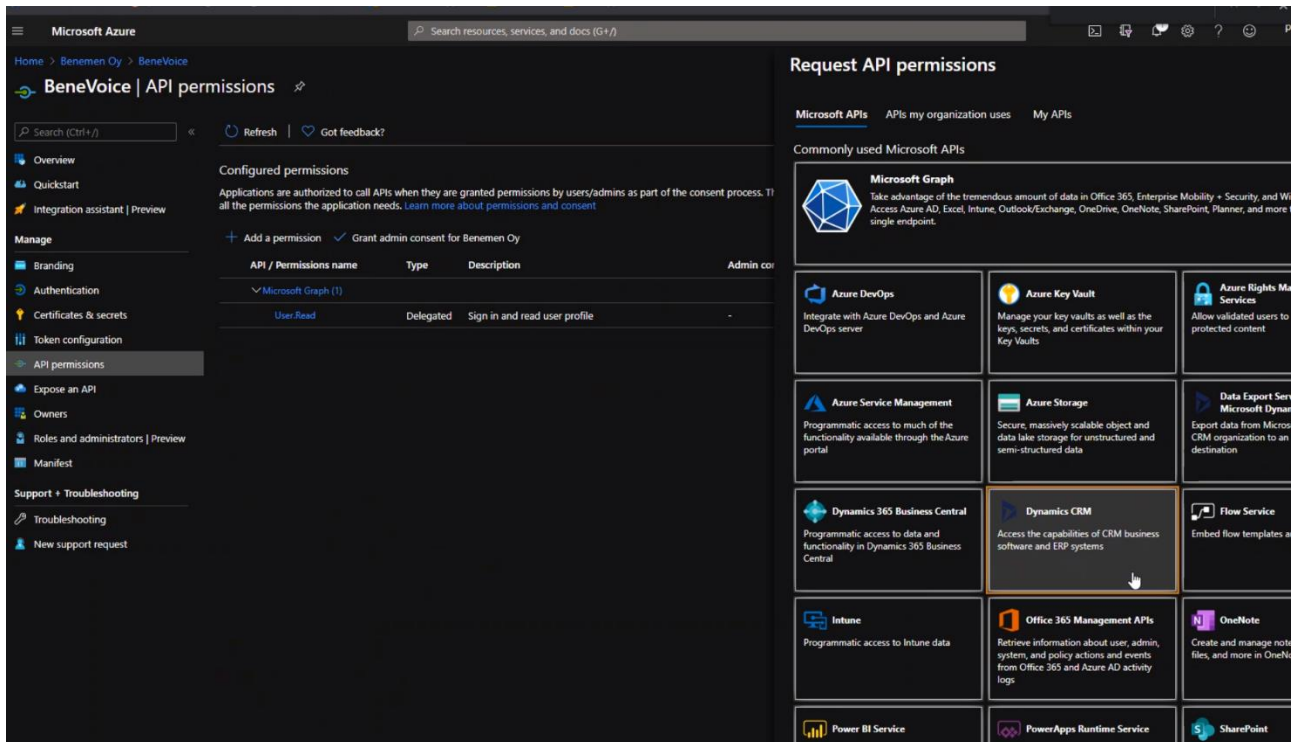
Microsoft Azure

Search resources, services, and docs (G+/)

Home > Benemen Oy > BeneVoice

BeneVoice | API permissions

Search (Ctrl+/)

Overview
Quickstart
Integration assistant | Preview

Manage
Branding
Authentication
Certificates & secrets
Token configuration
API permissions
Expose an API
Owners
Roles and administrators | Preview
Manifest

Support + Troubleshooting
Troubleshooting
New support request

Refresh | Got feedback?

Configured permissions

Applications are authorized to call APIs when they are granted permissions by users/admins as part of the consent process. Th all the permissions the application needs. Learn more about permissions and consent

+ Add a permission ✓ Grant admin consent for Benemen Oy

| API / Permissions name | Type | Description | Admin co |
|---|---|---|---|
| Microsoft Graph (1) | | | |
| User.Read | Delegated | Sign in and read user profile | - |

Request API permissions

Microsoft APIs APIs my organization uses My APIs

Commonly used Microsoft APIs

Microsoft Graph
Take advantage of the tremendous amount of data in Office 365, Enterprise Mobility + Security, and Wi Access Azure AD, Excel, Intune, Outlook/Exchange, OneDrive, OneNote, SharePoint, Planner, and more t single endpoint.

Azure DevOps
Integrate with Azure DevOps and Azure DevOps server

Azure Key Vault
Manage your key vaults as well as the keys, secrets, and certificates within your Key Vaults

Azure Rights Ma Services
Allow validated users to protected content

Azure Service Management
Programmatic access to much of the functionality available through the Azure portal

Azure Storage
Secure, massively scalable object and data lake storage for unstructured and semi-structured data

Data Export Serv Microsoft Dyna
Export data from Micros CRM organization to an destination

Dynamics 365 Business Central
Programmatic access to data and functionality in Dynamics 365 Business Central

Dynamics CRM
Access the capabilities of CRM business software and ERP systems

Flow Service
Embed flow templates a

Intune
Programmatic access to Intune data

Office 365 Management APIs
Retrieve information about user, admin, system, and policy actions and events from Office 365 and Azure AD activity logs

OneNote
Create and manage note files, and more in OneN

Power BI Service

PowerApps Runtime Service

SharePoint